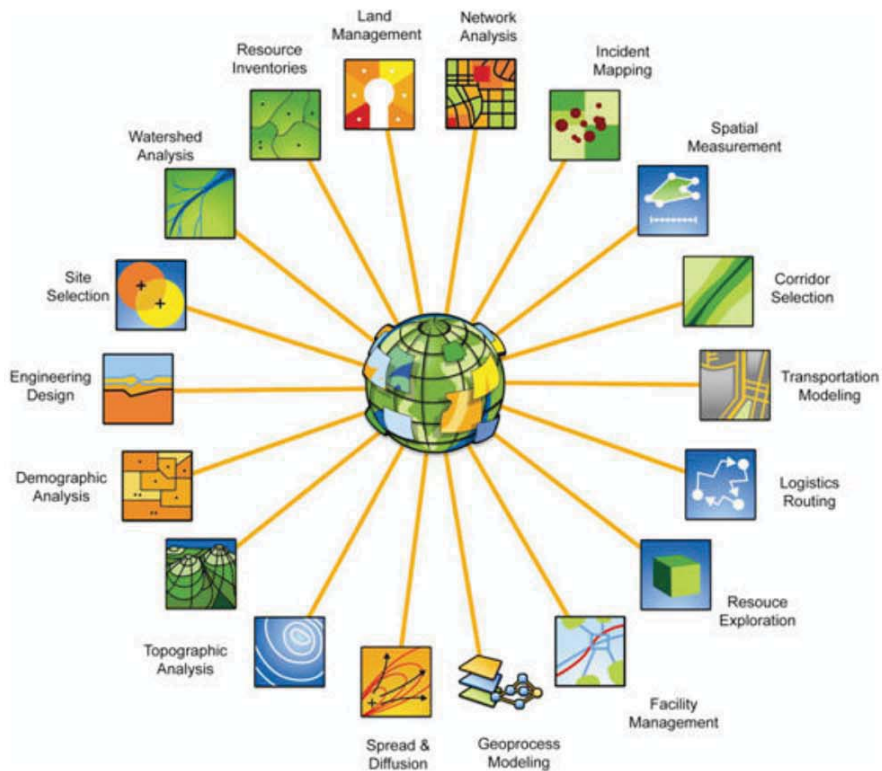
Land Management

Network Analysis

Resource Inventories

Incident Mapping

Watershed Analysis

Spatial Measurement

Site Selection

Corridor Selection

Engineering Design

Transportation Modeling

Demographic Analysis

Logistics Routing

Resouce Exploration

Topographic Analysis

Facility Management

Spread & Diffusion

Geoprocess Modeling